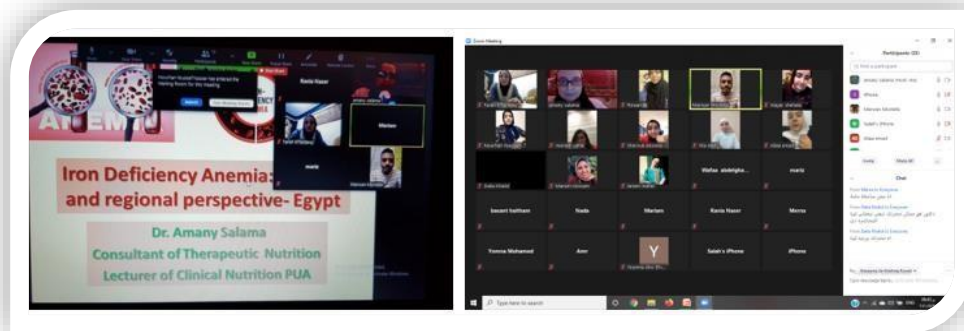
ANEMIA

Iron Deficiency Anemia: and regional perspective- Egypt

Dr. Amany Salama
Consultant of Therapeutic Nutrition
Lecturer of Clinical Nutrition PUA

Ranis Nasser

Mariam

maria

Zoom Meeting

Participants (20)

Wafaa abdelgha...

maria

basant haitham

Nada

Mariam

Ranis Naser

Menna

Yomna Mohamed

Amr

Y

Salah's iPhone

iPhone

Chat

Type here to search